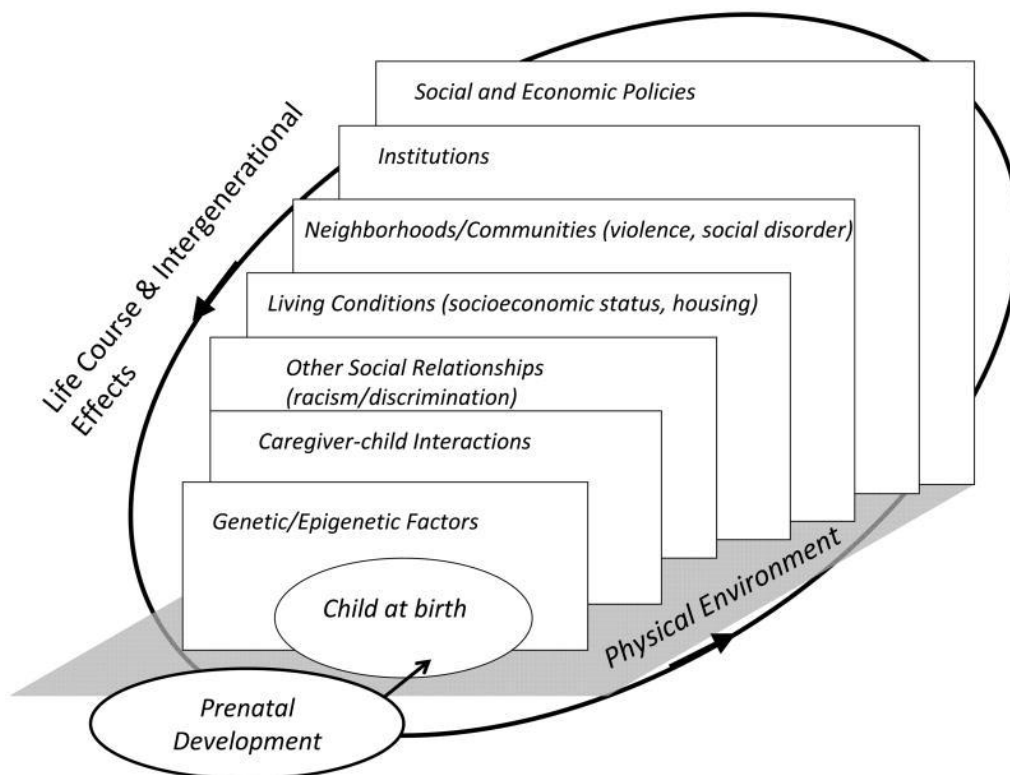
Social and Economic Policies

Institutions

Neighborhoods/Communities (violence, social disorder)

Living Conditions (socioeconomic status, housing)

Other Social Relationships (racism/discrimination)

Caregiver-child Interactions

Genetic/Epigenetic Factors

Child at birth

Life Course & Intergenerational Effects

Physical Environment

Prenatal Development